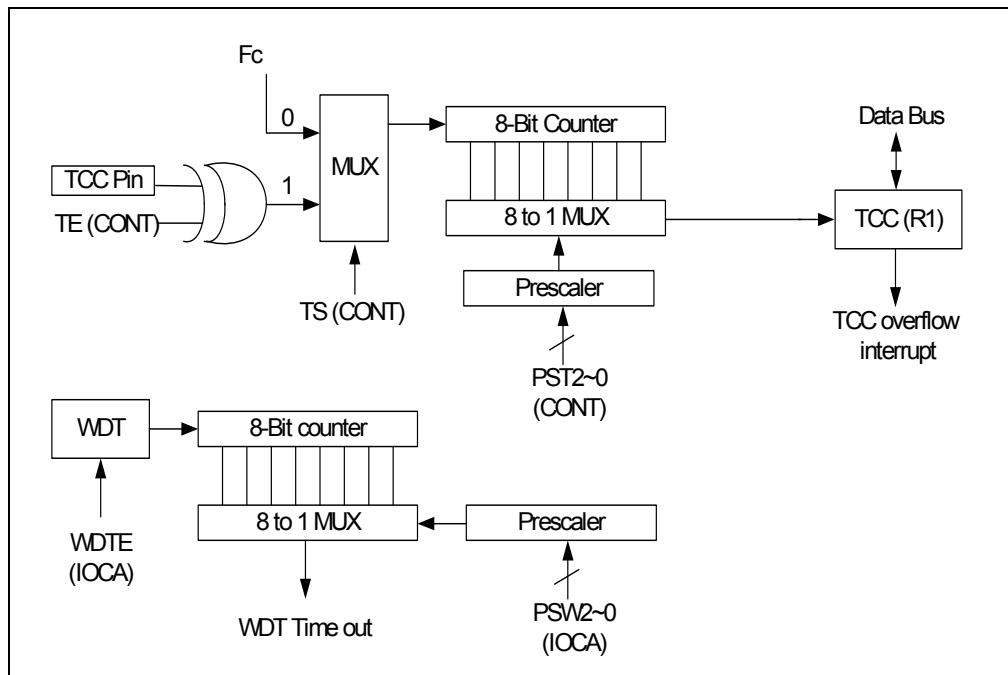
Fc
0
TCC Pin
1
TE (CONT)
MUX
TS (CONT)
8-Bit Counter
8 to 1 MUX
Prescaler
PST2~0
(CONT)
Data Bus
TCC (R1)
TCC overflow
interrupt
WDT
WDTE
(IOCA)
8-Bit counter
8 to 1 MUX
WDT Time out
Prescaler
PSW2~0
(IOCA)